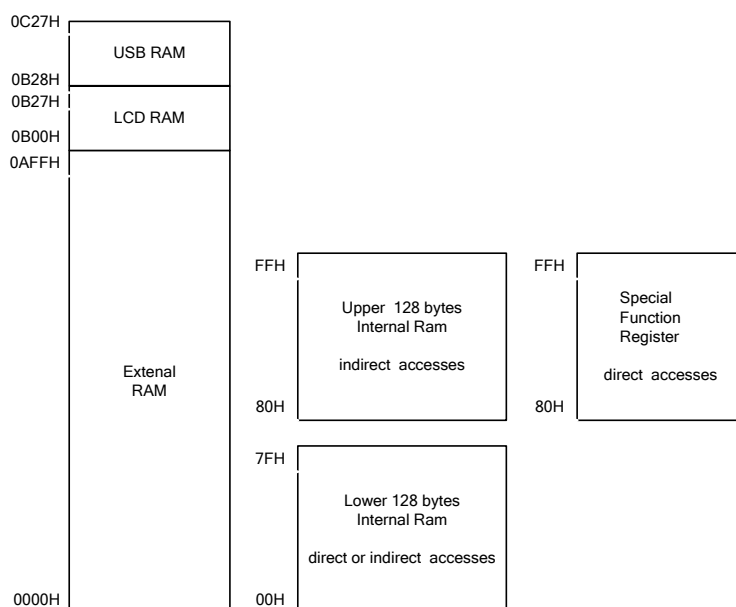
0C27H
USB RAM
0B28H
0B27H
LCD RAM
0B00H
0AFFH
Extenal RAM
0000H

FFH
Upper 128 bytes Internal Ram
indirect accesses
80H

7FH
Lower 128 bytes Internal Ram
direct or indirect accesses
00H

FFH
Special Function Register
direct accesses
80H